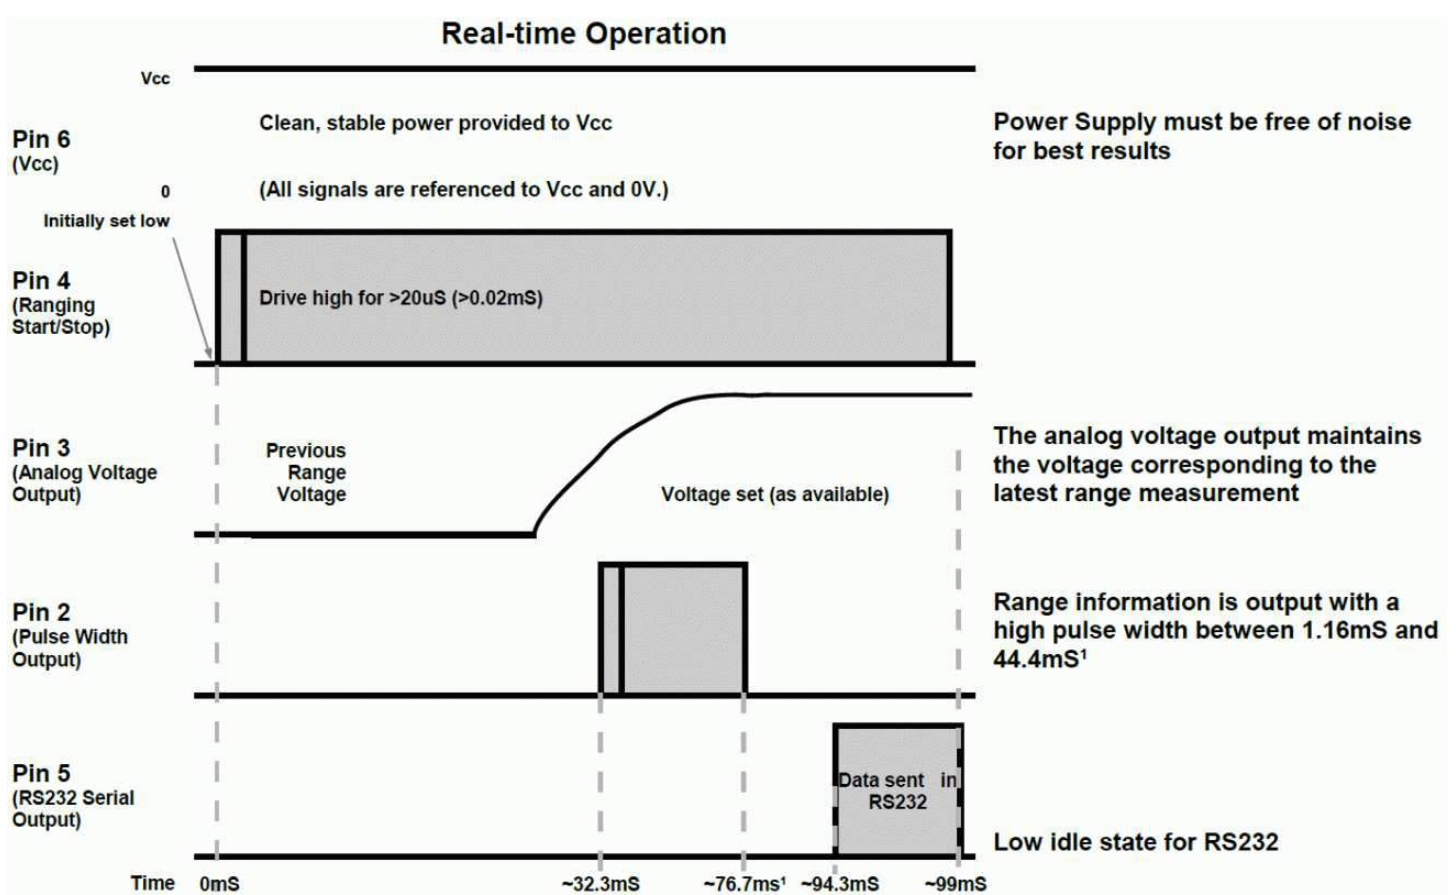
Real-time Operation

Vcc

Pin 6
(Vcc)

0

Clean, stable power provided to Vcc

(All signals are referenced to Vcc and 0V.)

Power Supply must be free of noise for best results

Initially set low

Pin 4
(Ranging Start/Stop)

Drive high for >20uS (>0.02mS)

Pin 3
(Analog Voltage Output)

Previous Range Voltage

Voltage set (as available)

The analog voltage output maintains the voltage corresponding to the latest range measurement

Pin 2
(Pulse Width Output)

Range information is output with a high pulse width between 1.16mS and 44.4mS¹

Pin 5
(RS232 Serial Output)

Data sent in RS232

Low idle state for RS232

Time 0mS ~32.3mS ~76.7ms¹ ~94.3mS ~99mS